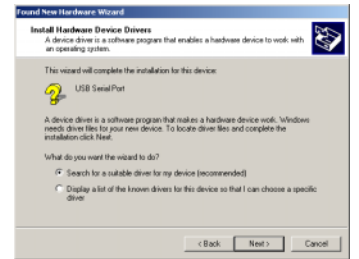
Found New Hardware Wizard

Install Hardware Device Drivers
A device driver is a software program that enables a hardware device to work with an operating system.

This wizard will complete the installation for this device:

USB SerialPort

A device driver is a software program that makes a hardware device work. Windows needs driver files for your new device. To locate driver files and complete the installation click Next.

What do you want the wizard to do?

Search for a suitable driver for my device (recommended)

Display a list of the known drivers for this device so that I can choose a specific driver

< Back
Next >
Cancel